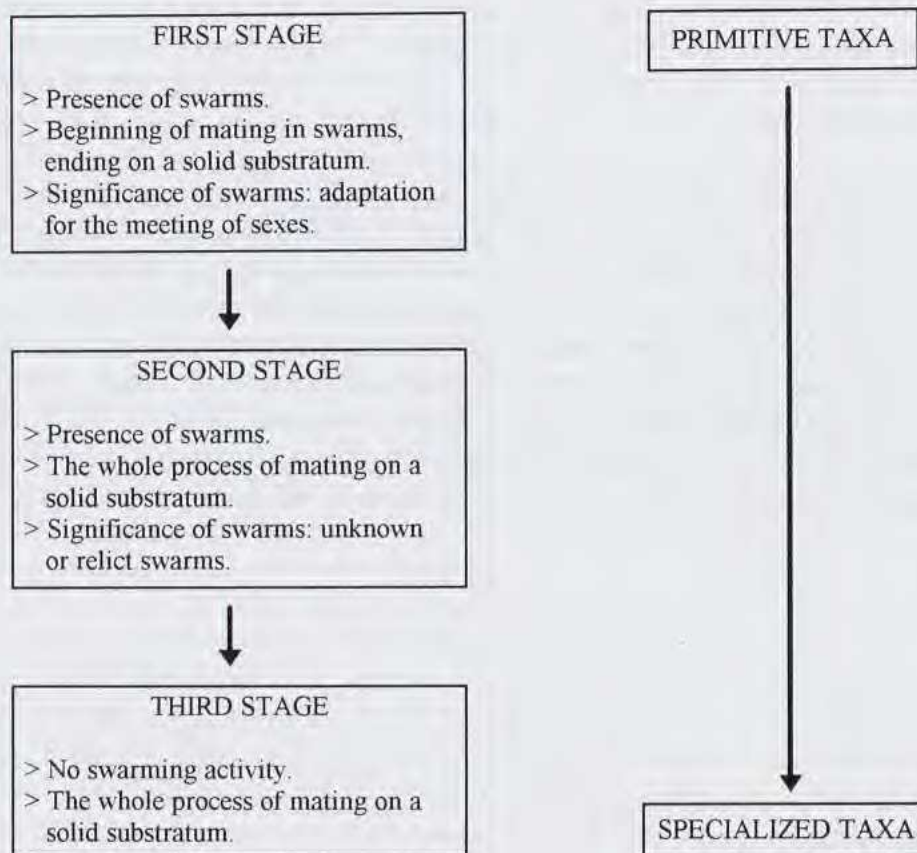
FIRST STAGE

> Presence of swarms.
> Beginning of mating in swarms, ending on a solid substratum.
> Significance of swarms: adaptation for the meeting of sexes.

SECOND STAGE

> Presence of swarms.
> The whole process of mating on a solid substratum.
> Significance of swarms: unknown or relict swarms.

THIRD STAGE

> No swarming activity.
> The whole process of mating on a solid substratum.

PRIMITIVE TAXA

SPECIALIZED TAXA